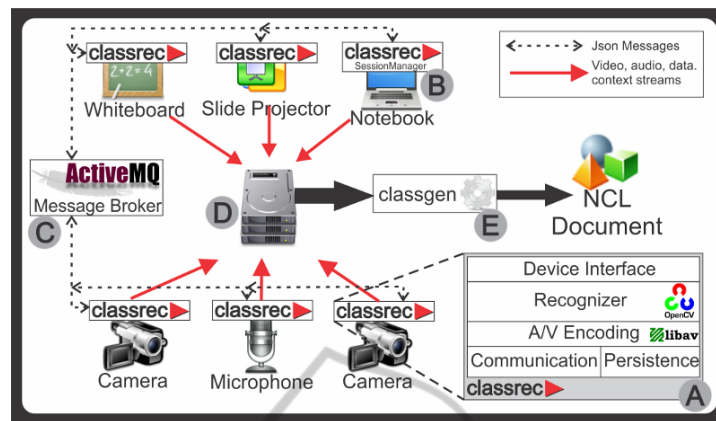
classrec
2+2=4
Whiteboard

classrec
Slide Projector

classrec
SessionManager
Notebook
B

Json Messages
Video, audio, data, context streams

ActiveMQ
Message Broker
C

D

classgen
E

NCL
Document

classrec
Camera

classrec
Microphone

classrec
Camera

| Device Interface | |
|---|---|
| Recognizer OpenCV | |
| A/V Encoding libav | |
| Communication | Persistence |
| classrec | |

A